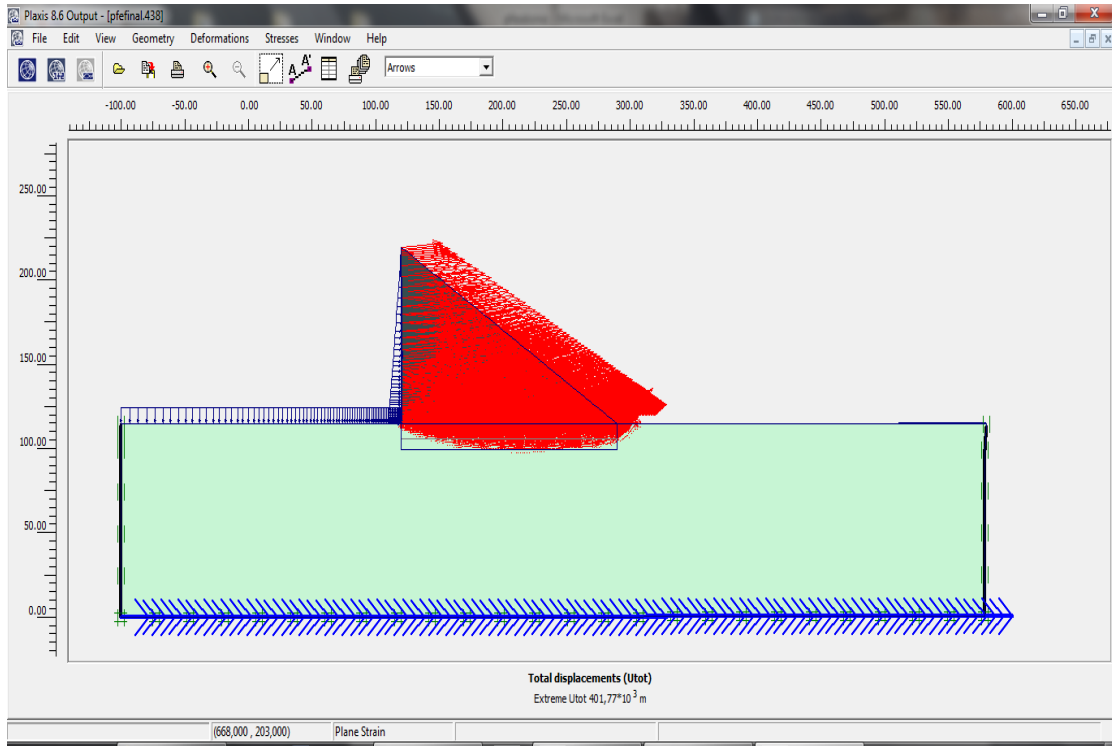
Plaxis 8.6 Output - [pfefinal.438]

File Edit View Geometry Deformations Stresses Window Help

Arrows

-100.00 -50.00 0.00 50.00 100.00 150.00 200.00 250.00 300.00 350.00 400.00 450.00 500.00 550.00 600.00 650.00

250.00
200.00
150.00
100.00
50.00
0.00

Total displacements (Utot)

Extreme Utot 401,77*10$^{3}$ m

(668,000 , 203,000) Plane Strain